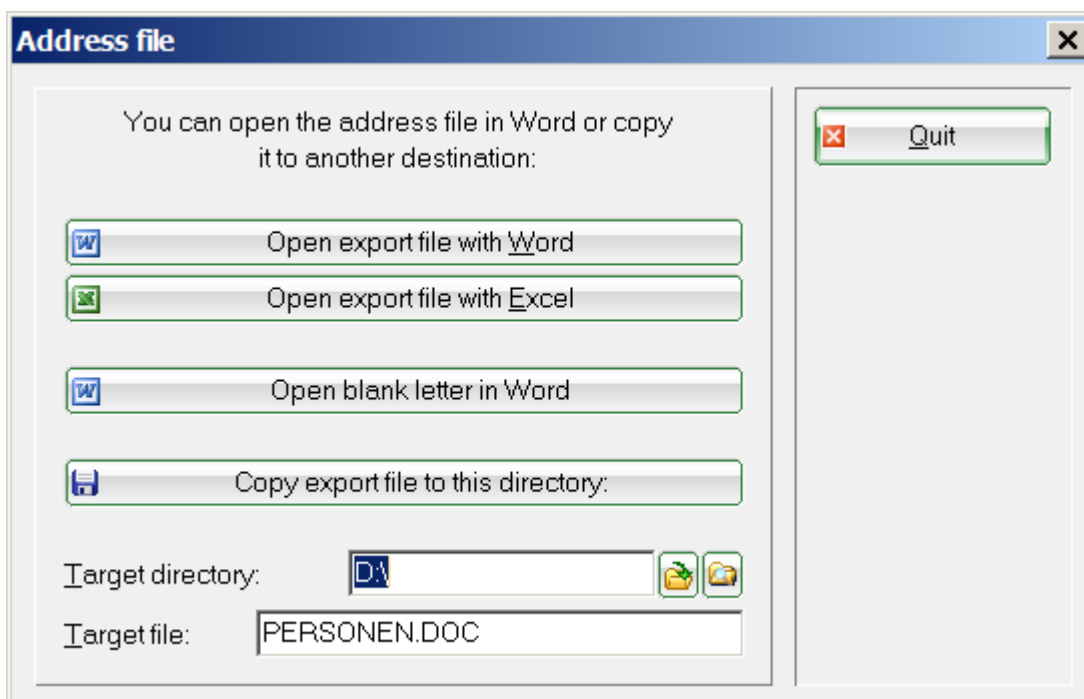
Address file

You can open the address file in Word or copy it to another destination:

Open export file with Word

Open export file with Excel

Open blank letter in Word

Copy export file to this directory:

Target directory: D:\

Target file: PERSONEN.DOC

Quit